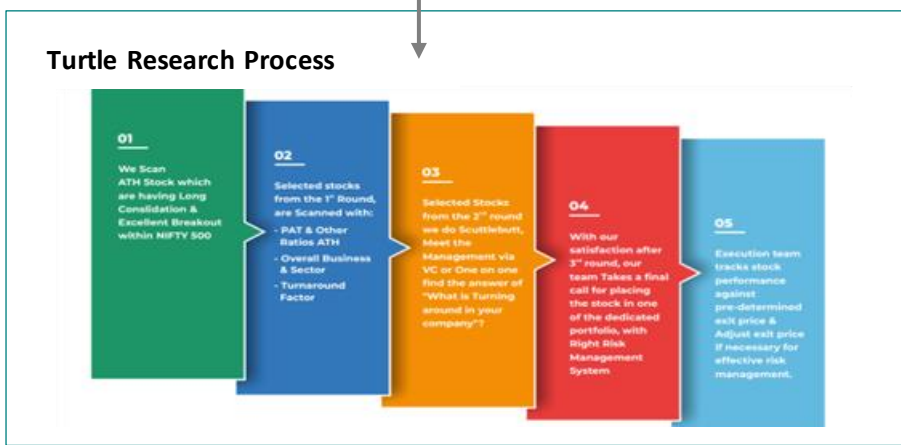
Turtle Research Process

01

We Scan ATH Stock which are having Long Consilidation & Excellent Breakout within NIFTY 500

02

Selected stocks from the 1st Round, are Scanned with:

- PAT & Other Ratios ATH
- Overall Business & Sector
- Turnaround Factor

03

Selected Stocks from the 2nd round we do Scuttlebutt, Meet the Management via VC or One on one find the answer of "What is Turning around in your company"?

04

With our satisfaction after 3rd round, our team Takes a final call for placing the stock in one of the dedicated portfolio, with Right Risk Management System

05

Execution team tracks stock performance against pre-determined exit price & Adjust exit price if necessary for effective risk management.